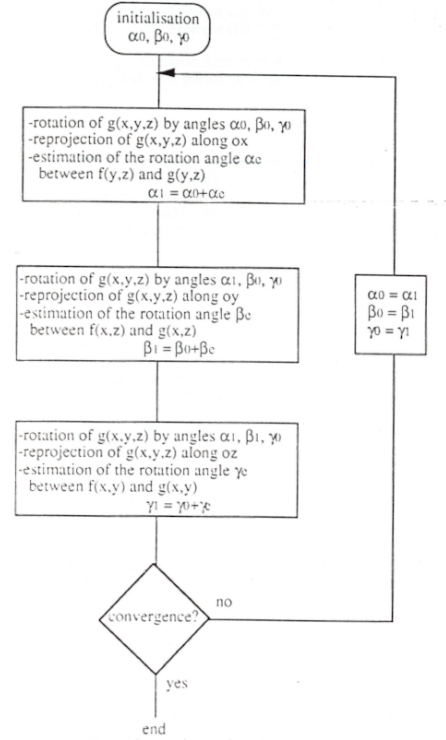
initialisation
$\alpha_0, \beta_0, \gamma_0$

-rotation of g(x,y,z) by angles $\alpha_0$, $\beta_0$, $\gamma_0$
-reprojection of g(x,y,z) along ox
-estimation of the rotation angle $\alpha_c$ between f(y,z) and g(y,z)
$\alpha_1 = \alpha_0+\alpha_c$

-rotation of g(x,y,z) by angles $\alpha_1$, $\beta_0$, $\gamma_0$
-reprojection of g(x,y,z) along oy
-estimation of the rotation angle $\beta_c$ between f(x,z) and g(x,z)
$\beta_1 = \beta_0+\beta_c$

-rotation of g(x,y,z) by angles $\alpha_1$, $\beta_1$, $\gamma_0$
-reprojection of g(x,y,z) along oz
-estimation of the rotation angle $\gamma_c$ between f(x,y) and g(x,y)
$\gamma_1 = \gamma_0+\gamma_c$

$\alpha_0 = \alpha_1$
$\beta_0 = \beta_1$
$\gamma_0 = \gamma_1$

convergence?

no

yes

end